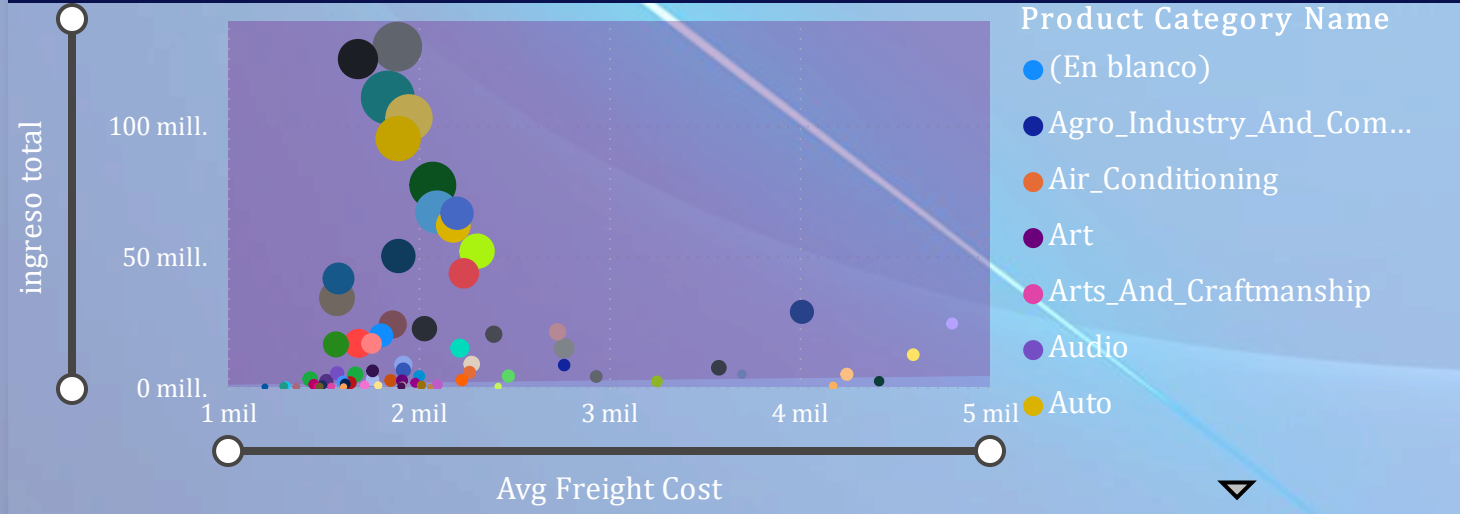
ingreso total

100 mill.
50 mill.
0 mill.

1 mil
2 mil
3 mil
4 mil
5 mil

Avg Freight Cost

Product Category Name
(En blanco)
Agro_Industry_And_Com...
Air_Conditioning
Art
Arts_And_Craftmanship
Audio
Auto